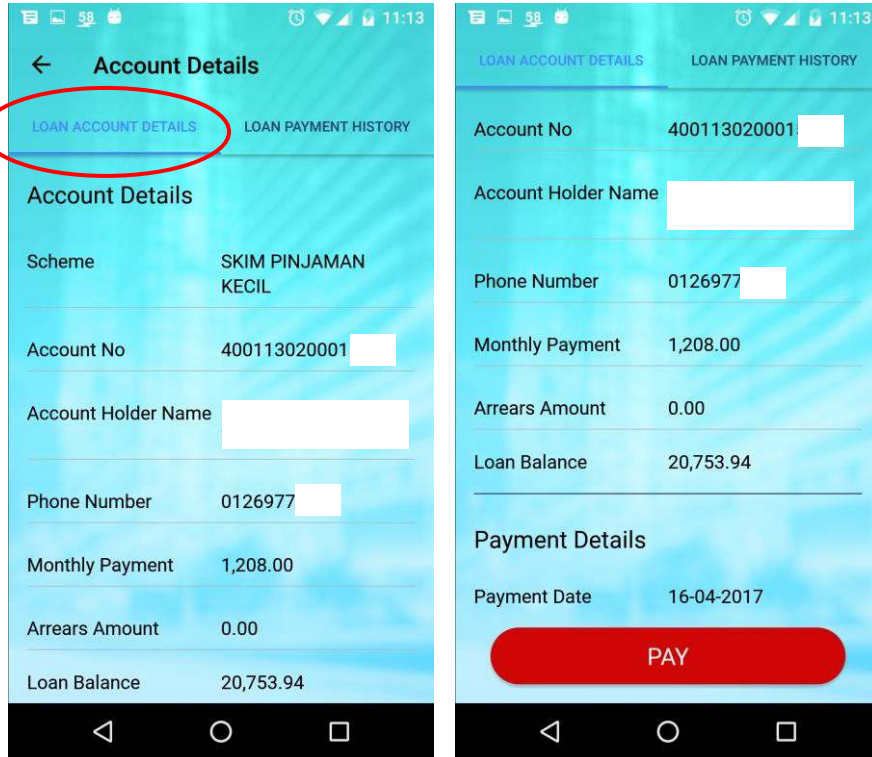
58 11:13

Account Details

LOAN ACCOUNT DETAILS
LOAN PAYMENT HISTORY

Account Details

Scheme SKIM PINJAMAN KECIL

Account No 400113020001

Account Holder Name

Phone Number 0126977

Monthly Payment 1,208.00

Arrears Amount 0.00

Loan Balance 20,753.94

58 11:13

LOAN ACCOUNT DETAILS
LOAN PAYMENT HISTORY

Account No 40011302000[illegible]

Account Holder Name

Phone Number 0126977

Monthly Payment 1,208.00

Arrears Amount 0.00

Loan Balance 20,753.94

Payment Details

Payment Date 16-04-2017

PAY